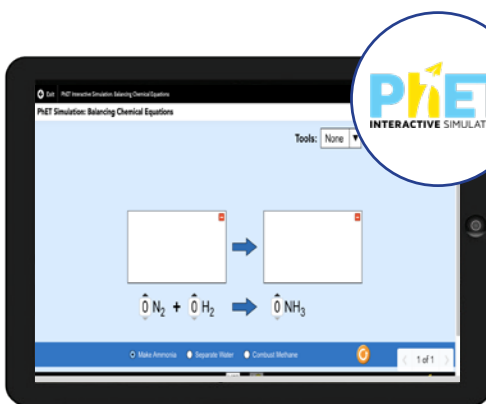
Exit PhET Interactive Simulation: Balancing Chemical Equations

PhET Simulation: Balancing Chemical Equations

PhET INTERACTIVE SIMULATI

Tools: None

0 $N_2$ + 0 $H_2$ 0 $NH_3$

Make Ammonia Separate Water Combust Methane

1 of 1